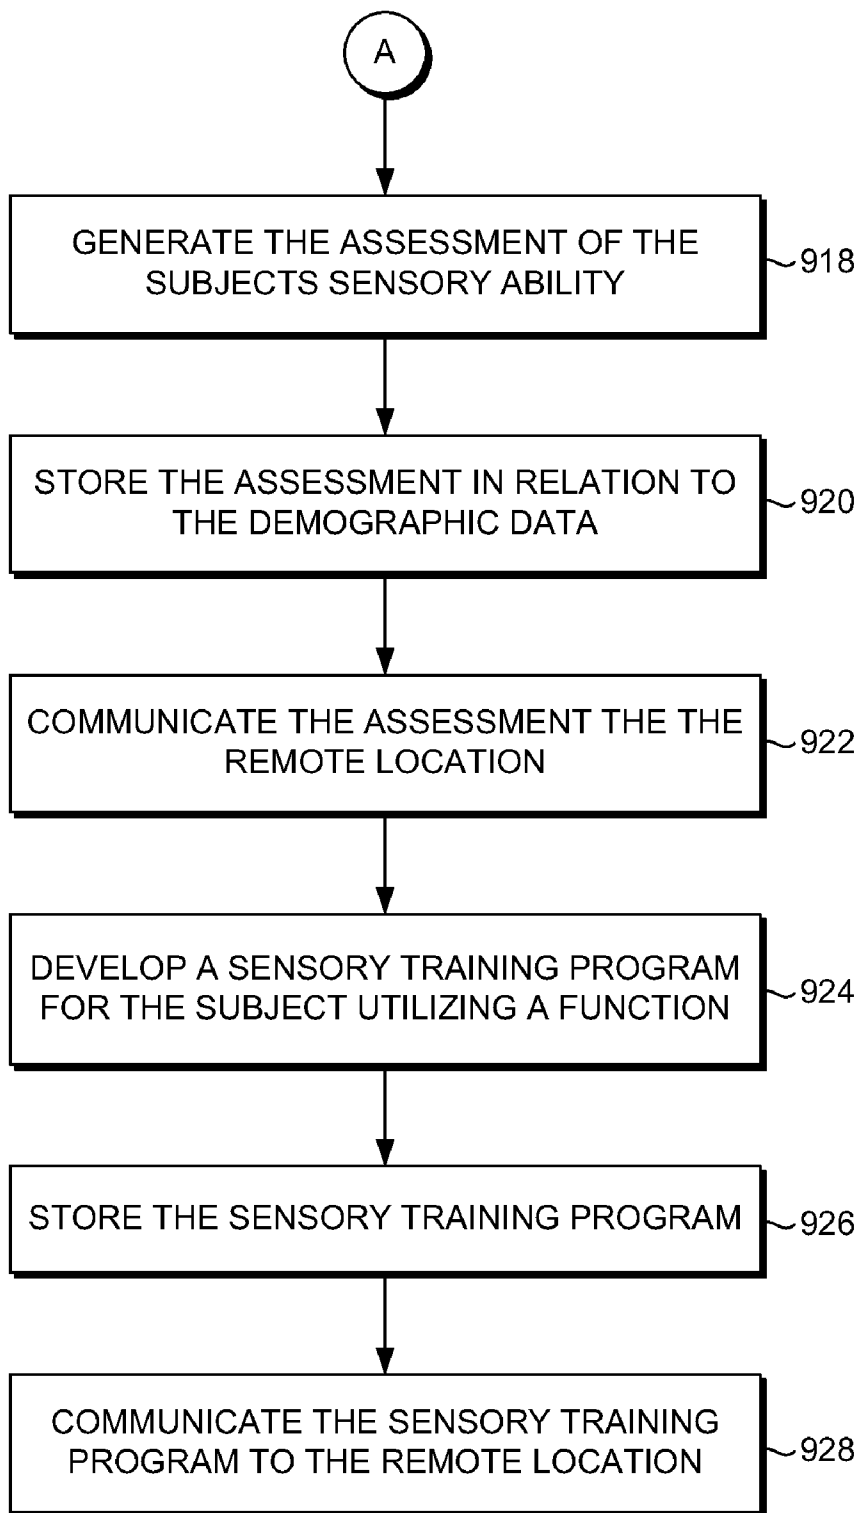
A

GENERATE THE ASSESSMENT OF THE SUBJECTS SENSORY ABILITY

918

STORE THE ASSESSMENT IN RELATION TO THE DEMOGRAPHIC DATA

920

COMMUNICATE THE ASSESSMENT THE THE REMOTE LOCATION

922

DEVELOP A SENSORY TRAINING PROGRAM FOR THE SUBJECT UTILIZING A FUNCTION

924

STORE THE SENSORY TRAINING PROGRAM

926

COMMUNICATE THE SENSORY TRAINING PROGRAM TO THE REMOTE LOCATION

928